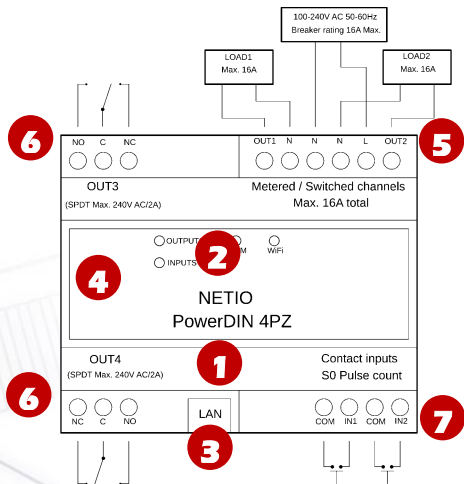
100-240V AC 50-60Hz
Breaker rating 16A Max.

LOAD1
Max. 16A

LOAD2
Max. 16A

6

NO C NC

OUT1 N N N L OUT2

5

OUT3
(SPDT Max. 240V AC/2A)

Metered / Switched channels
Max. 16A total

OUTPUTS
2
M
WiFi
INPUTS

4

NETIO
PowerDIN 4PZ

OUT4
(SPDT Max. 240V AC/2A)

1

Contact inputs
S0 Pulse count

6

NC C NO

LAN

3

COM IN1 COM IN2

7